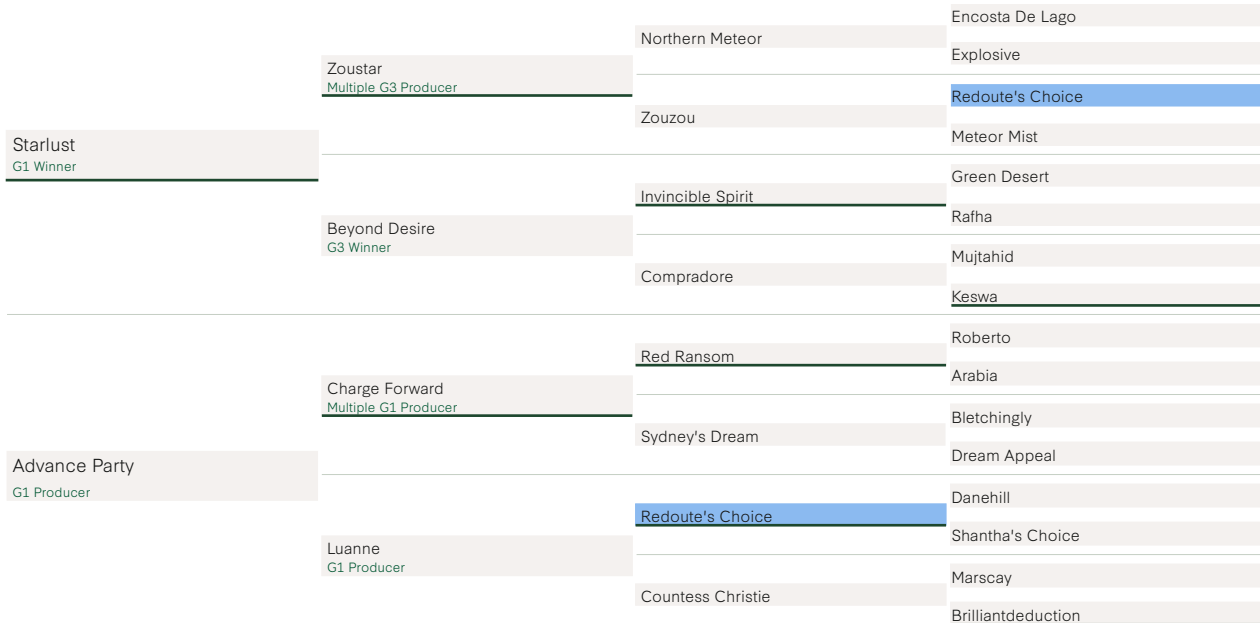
Starlust
G1 Winner

Zoustar
Multiple G3 Producer

Northern Meteor

Encosta De Lago

Explosive

Zouzou

Redoute's Choice

Meteor Mist

Beyond Desire
G3 Winner

Invincible Spirit

Green Desert

Rafha

Compradore

Mujtahid

Keswa

Advance Party
G1 Producer

Charge Forward
Multiple G1 Producer

Red Ransom

Roberto

Arabia

Sydney's Dream

Bletchingly

Dream Appeal

Luanne
G1 Producer

Redoute's Choice

Danehill

Shantha's Choice

Countess Christie

Marscay

Brilliantdeduction